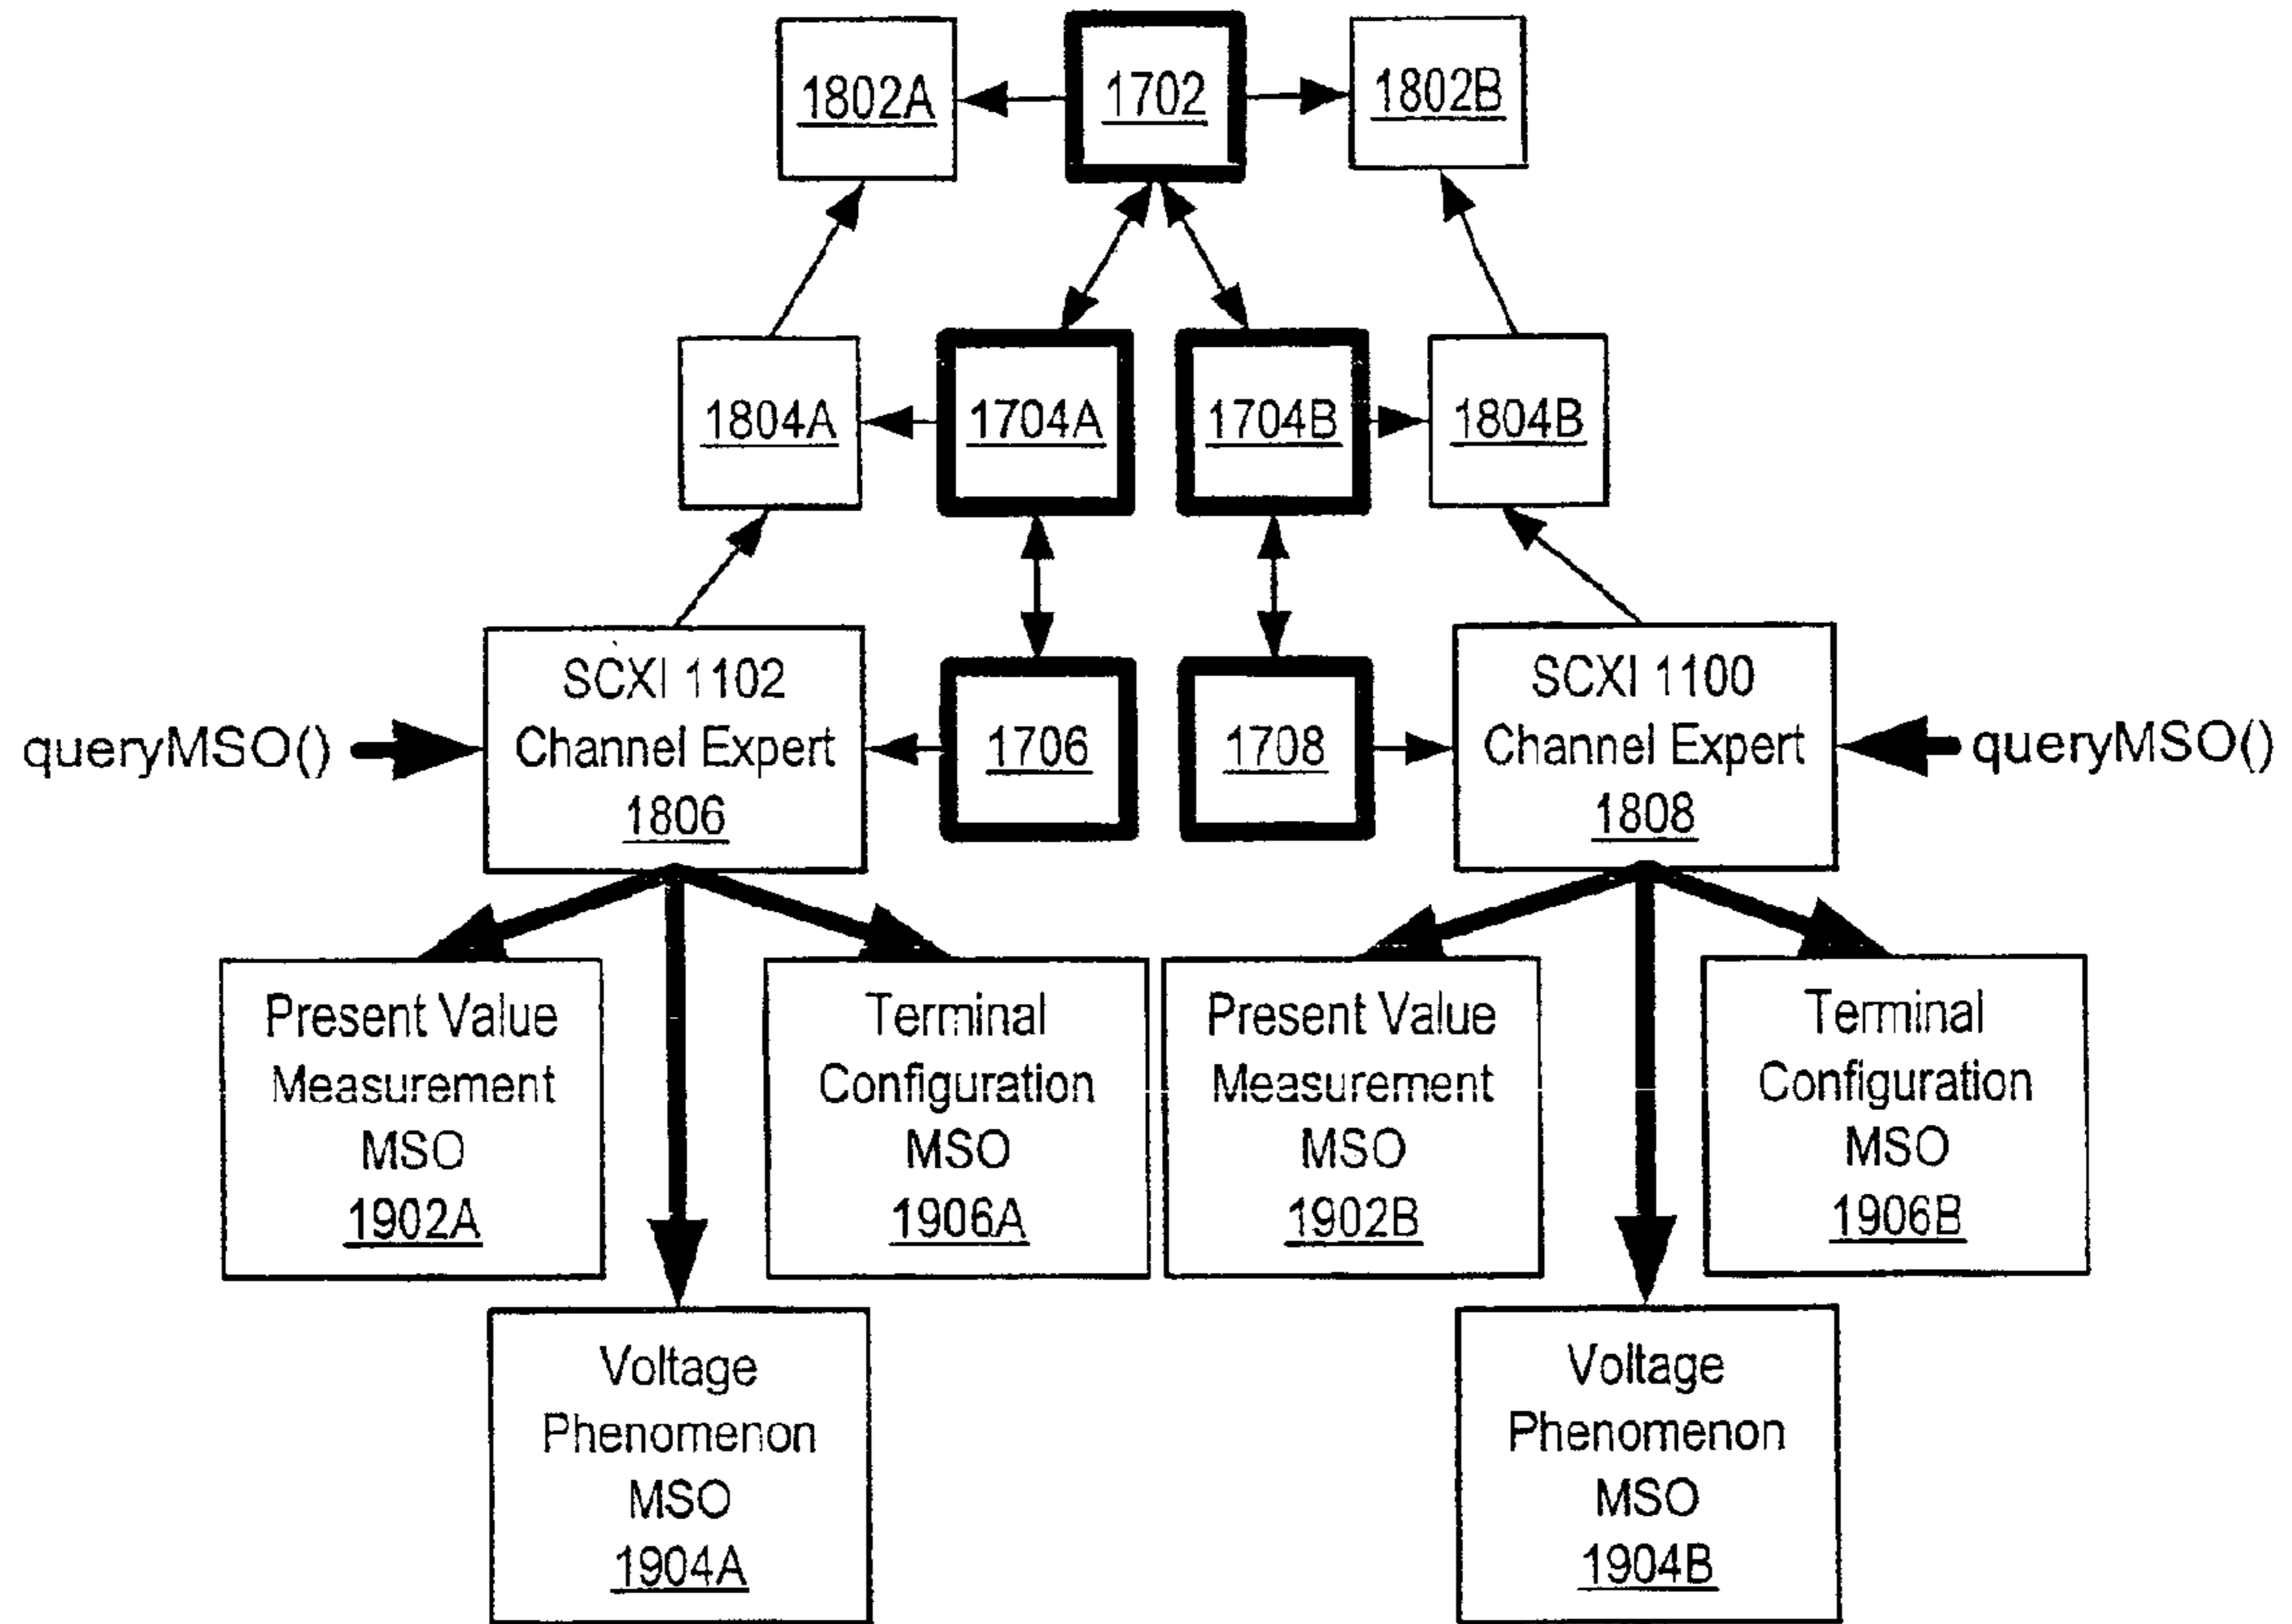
1802A

1702

1802B

1804A

1704A

1704B

1804B

SCXI 1102 Channel Expert 1806

1706

1708

SCXI 1100 Channel Expert 1808

queryMSO()

queryMSO()

Present Value Measurement MSO 1902A

Terminal Configuration MSO 1906A

Present Value Measurement MSO 1902B

Terminal Configuration MSO 1906B

Voltage Phenomenon MSO 1904A

Voltage Phenomenon MSO 1904B